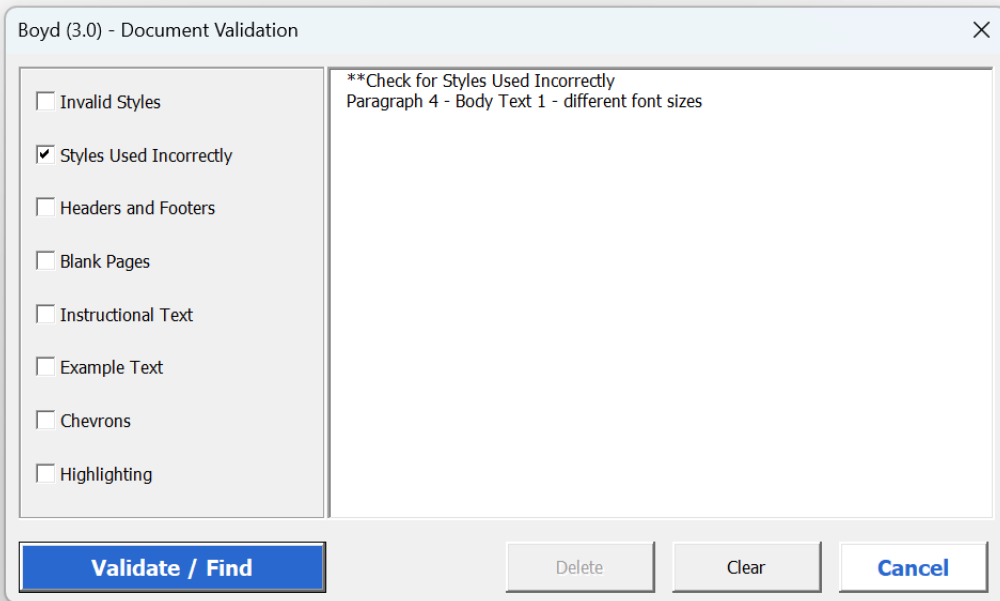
Boyd (3.0) - Document Validation

Invalid Styles

Styles Used Incorrectly

Headers and Footers

Blank Pages

Instructional Text

Example Text

Chevrons

Highlighting

**Check for Styles Used Incorrectly
Paragraph 4 - Body Text 1 - different font sizes

Validate / Find

Delete

Clear

Cancel